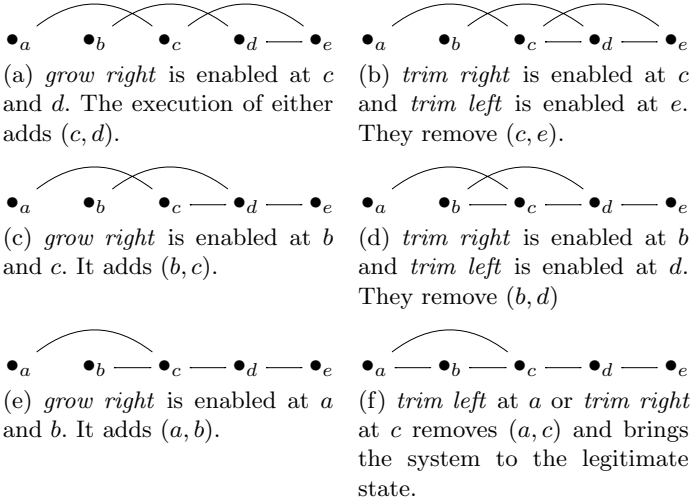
$\bullet_a$ $\bullet_b$ $\bullet_c$ $\bullet_d$ — $\bullet_e$

(a) *grow right* is enabled at $c$ and $d$. The execution of either adds $(c, d)$.

$\bullet_a$ $\bullet_b$ $\bullet_c$ — $\bullet_d$ — $\bullet_e$

(b) *trim right* is enabled at $c$ and *trim left* is enabled at $e$. They remove $(c, e)$.

$\bullet_a$ $\bullet_b$ $\bullet_c$ — $\bullet_d$ — $\bullet_e$

(c) *grow right* is enabled at $b$ and $c$. It adds $(b, c)$.

$\bullet_a$ $\bullet_b$ — $\bullet_c$ — $\bullet_d$ — $\bullet_e$

(d) *trim right* is enabled at $b$ and *trim left* is enabled at $d$. They remove $(b, d)$

$\bullet_a$ $\bullet_b$ — $\bullet_c$ — $\bullet_d$ — $\bullet_e$

(e) *grow right* is enabled at $a$ and $b$. It adds $(a, b)$.

$\bullet_a$ — $\bullet_b$ — $\bullet_c$ — $\bullet_d$ — $\bullet_e$

(f) *trim left* at $a$ or *trim right* at $c$ removes $(a, c)$ and brings the system to the legitimate state.